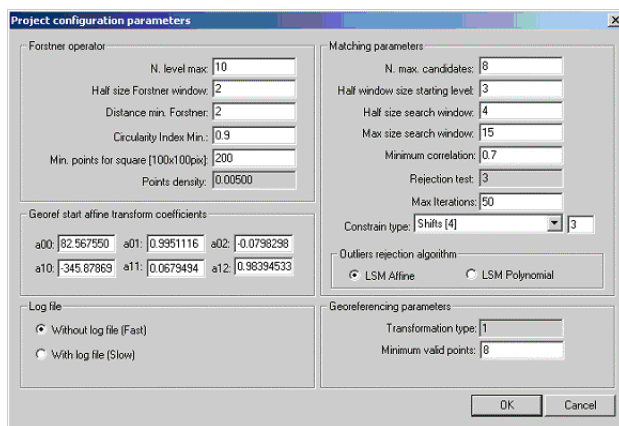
Project configuration parameters

Forstner operator

N. level max: 10

Half size Forstner window: 2

Distance min. Forstner: 2

Circularity Index Min.: 0.9

Min. points for square [100x100pix]: 200

Points density: 0.00500

Georef start affine transform coefficients

a00: 82.567550 a01: 0.9951116 a02: -0.0798298

a10: -345.87869 a11: 0.0679494 a12: 0.98394533

Log file

Without log file (Fast)

With log file (Slow)

Matching parameters

N. max. candidates: 8

Half window size starting level: 3

Half size search window: 4

Max size search window: 15

Minimum correlation: 0.7

Rejection test: 3

Max Iterations: 50

Constrain type: Shifts [4] 3

Outliers rejection algorithm

LSM Affine

LSM Polynomial

Georeferencing parameters

Transformation type: 1

Minimum valid points: 8

OK

Cancel